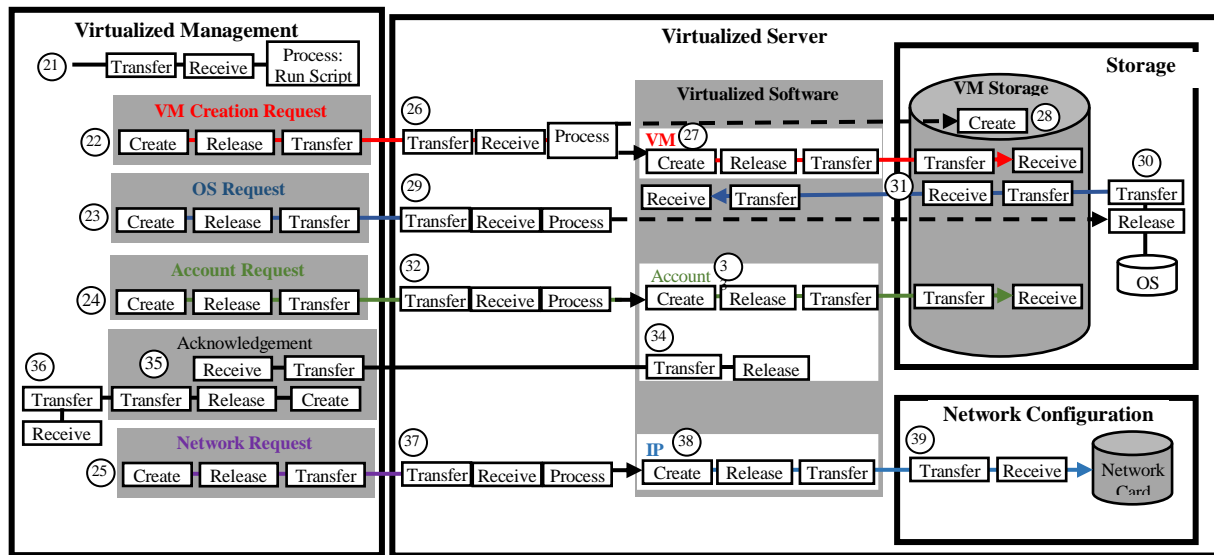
Virtualized Management

21 Transfer Receive Process: Run Script

VM Creation Request

22 Create Release Transfer

OS Request

23 Create Release Transfer

Account Request

24 Create Release Transfer

Acknowledgement

35 Receive Transfer

36 Transfer Transfer Release Create

Receive

Network Request

25 Create Release Transfer

Virtualized Server

26 Transfer Receive Process

29 Transfer Receive Process

32 Transfer Receive Process

37 Transfer Receive Process

Virtualized Software

VM 27 Create Release Transfer

Receive Transfer

Account 3 Create Release Transfer

34 Transfer Release

IP 38 Create Release Transfer

Storage

VM Storage

Create 28

Transfer Receive

31 Receive Transfer

Transfer Receive

30 Transfer

Release

OS

Network Configuration

39 Transfer Receive

Network Card